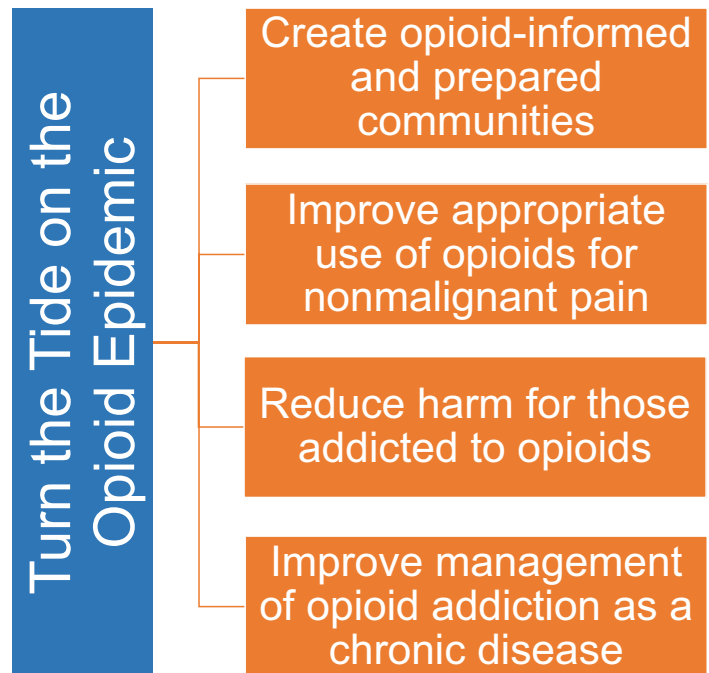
Turn the Tide on the Opioid Epidemic

Create opioid-informed and prepared communities

Improve appropriate use of opioids for nonmalignant pain

Reduce harm for those addicted to opioids

Improve management of opioid addiction as a chronic disease